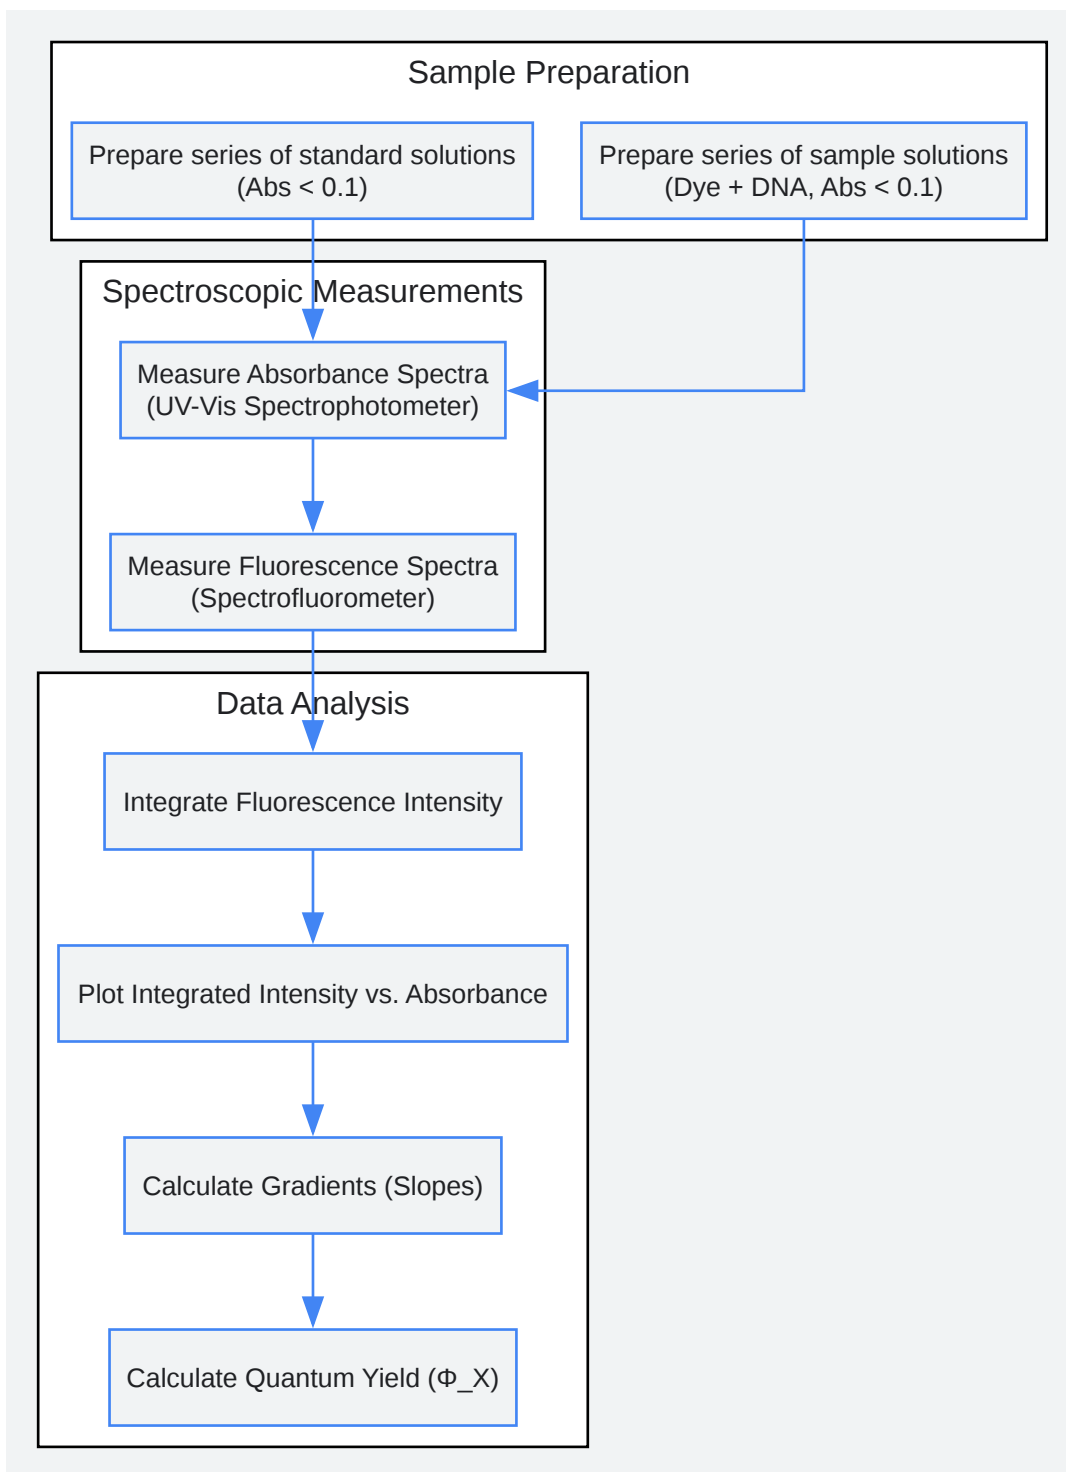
Sample Preparation

Prepare series of standard solutions (Abs < 0.1)

Prepare series of sample solutions (Dye + DNA, Abs < 0.1)

Spectroscopic Measurements

Measure Absorbance Spectra (UV-Vis Spectrophotometer)

Measure Fluorescence Spectra (Spectrofluorometer)

Data Analysis

Integrate Fluorescence Intensity

Plot Integrated Intensity vs. Absorbance

Calculate Gradients (Slopes)

Calculate Quantum Yield (Φ_X)